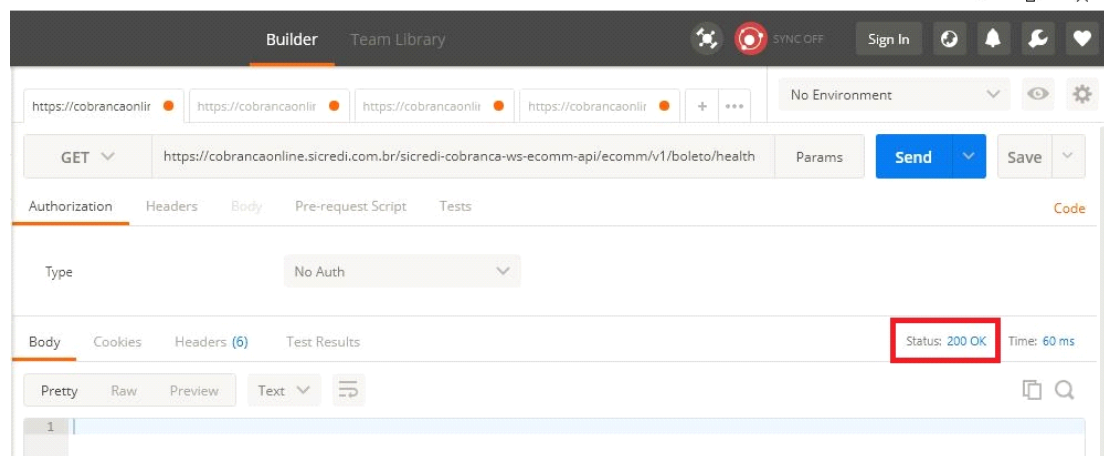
Builder Team Library

SYNC OFF

Sign In

https://cobrancaonlir https://cobrancaonlir https://cobrancaonlir https://cobrancaonlir + ···

No Environment

GET https://cobrancaonline.sicredi.com.br/sicredi-cobranca-ws-ecomm-api/ecomm/v1/boleto/health Params Send Save

Authorization Headers Body Pre-request Script Tests Code

Type No Auth

Body Cookies Headers (6) Test Results Status: 200 OK Time: 60 ms

Pretty Raw Preview Text

1